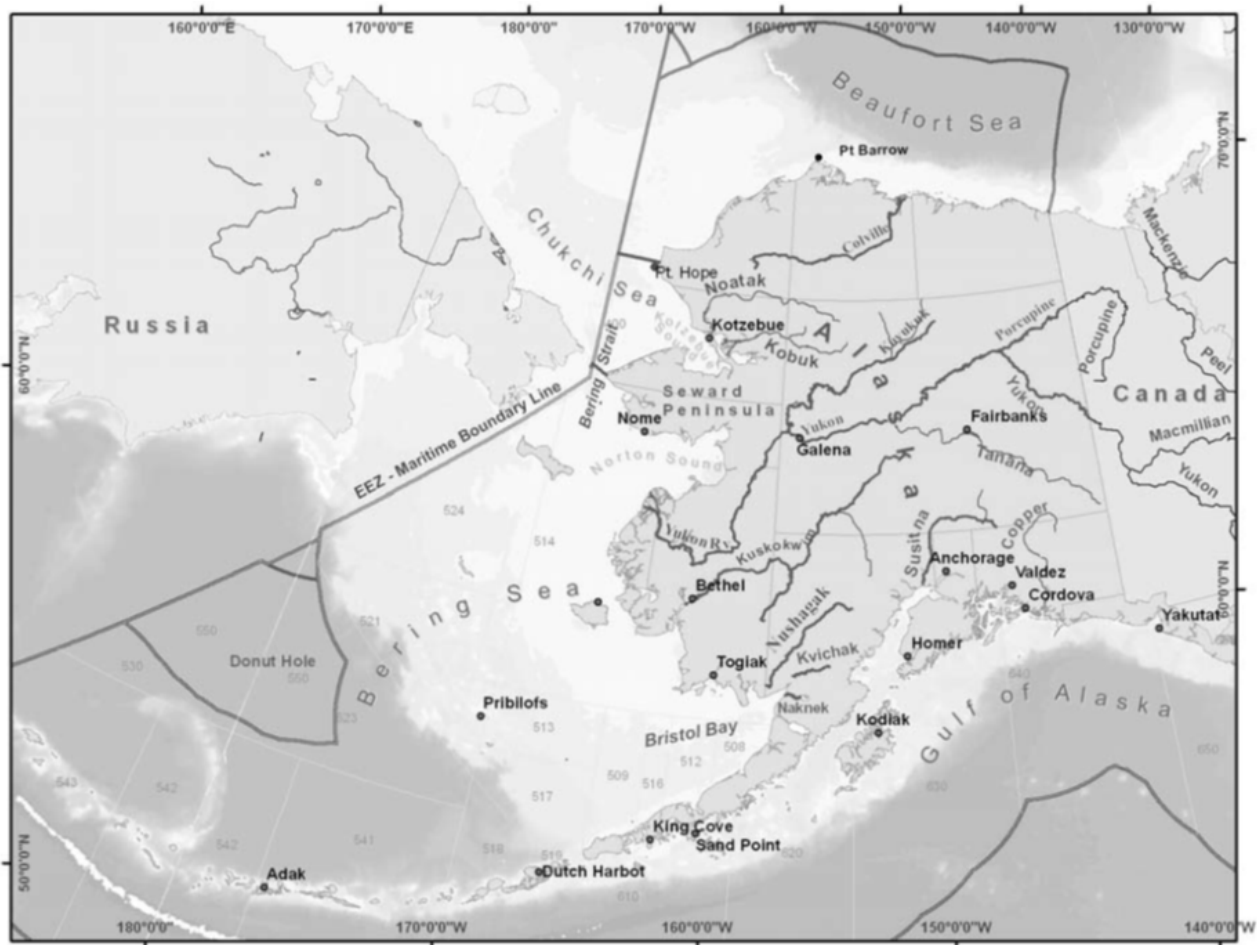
160°0'0"E
170°0'0"E
180°0'0"
170°0'0"W
160°0'0"W
150°0'0"W
140°0'0"W
130°0'0"W
70°0'0"N
60°0'0"N
50°0'0"N
Beaufort Sea
Pt Barrow
Chukchi Sea
Pt. Hope
Noatak
Colville
Mackenzie
Russia
Kotzebue
Kotzebue Sound
Kobuk
Alaska
Koyukuk
Porcupine
Porcupine
Peel
Canada
Bering Strait
Seward Peninsula
Nome
Yukon
Galena
Fairbanks
Yukon
Tanana
Macmillian
Yukon
EEZ - Maritime Boundary Line
Norton Sound
524
514
Yukon R.
Kuskokwim
Susitna
Copper
Anchorage
Valdez
Cordova
Yakutat
Bering Sea
Bethel
Nushagak
550
Donut Hole
560
530
521
Togiak
Kvichak
Homer
640
523
Pribilofs
513
Naknek
Bristol Bay
508
512
Kodiak
Gulf of Alaska
650
543
542
509
516
517
630
541
518
King Cove
Sand Point
620
519
Adak
Dutch Harbor
610
180°0'0"
170°0'0"W
160°0'0"W
150°0'0"W
140°0'0"W